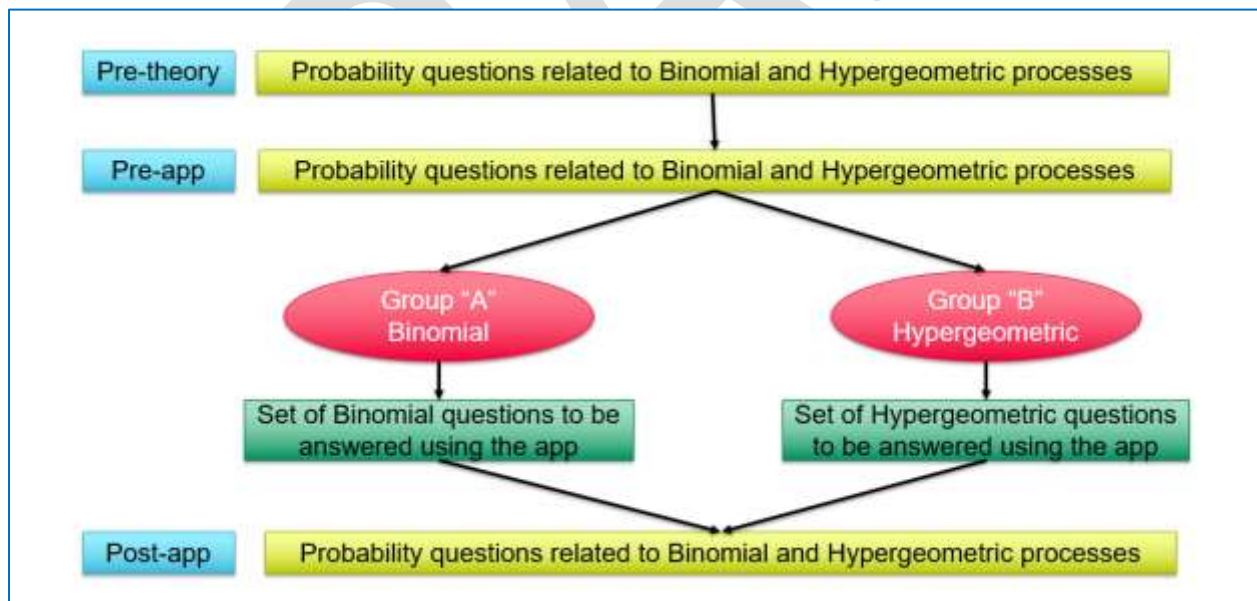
Pre-theory
Probability questions related to Binomial and Hypergeometric processes

Pre-app
Probability questions related to Binomial and Hypergeometric processes

Group "A"
Binomial

Group "B"
Hypergeometric

Set of Binomial questions to be answered using the app

Set of Hypergeometric questions to be answered using the app

Post-app
Probability questions related to Binomial and Hypergeometric processes